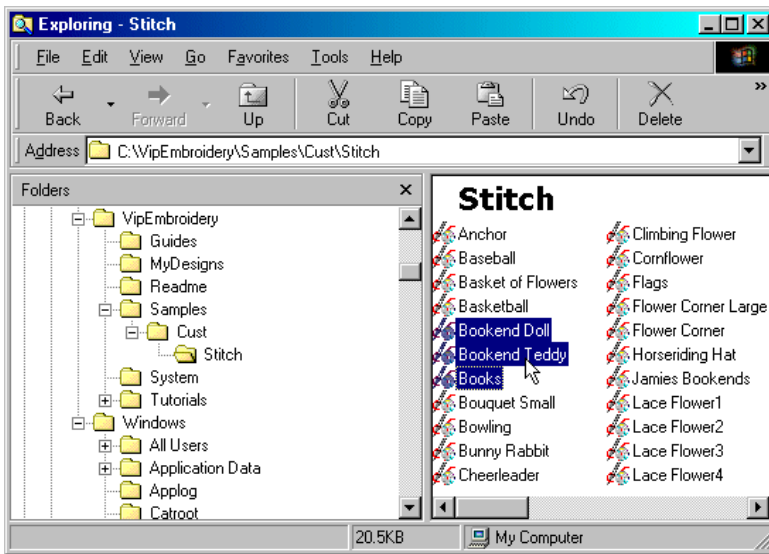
Exploring - Stitch

File Edit View Go Favorites Tools Help

Back Forward Up Cut Copy Paste Undo Delete

Address C:\VipEmbroidery\Samples\Cust\Stitch

Folders

VipEmbroidery
Guides
MyDesigns
Readme
Samples
Cust
Stitch
System
Tutorials
Windows
All Users
Application Data
Applog
Catroot

Stitch

Anchor
Baseball
Basket of Flowers
Basketball
Bookend Doll
Bookend Teddy
Books
Bouquet Small
Bowling
Bunny Rabbit
Cheerleader

Climbing Flower
Cornflower
Flags
Flower Corner Large
Flower Corner
Horseriding Hat
Jamies Bookends
Lace Flower1
Lace Flower2
Lace Flower3
Lace Flower4

20.5KB
My Computer